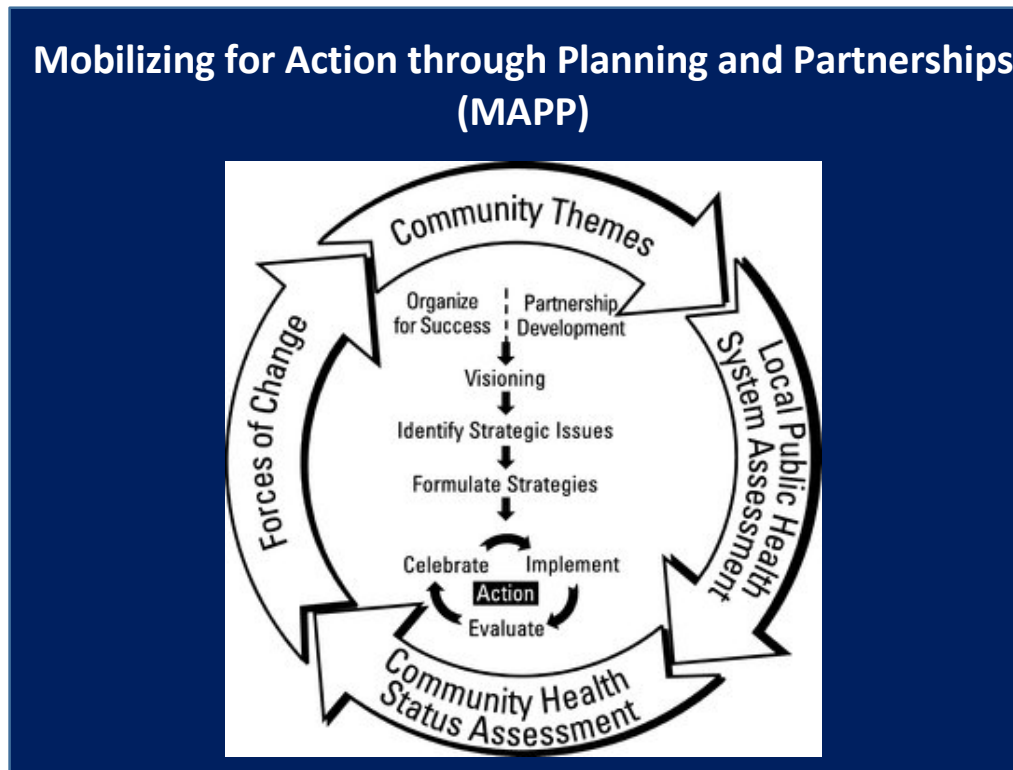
Mobilizing for Action through Planning and Partnerships (MAPP)

Community Themes

Local Public Health System Assessment

Community Health Status Assessment

Forces of Change

Organize for Success

Partnership Development

Visioning

Identify Strategic Issues

Formulate Strategies

Celebrate

Implement

Action

Evaluate